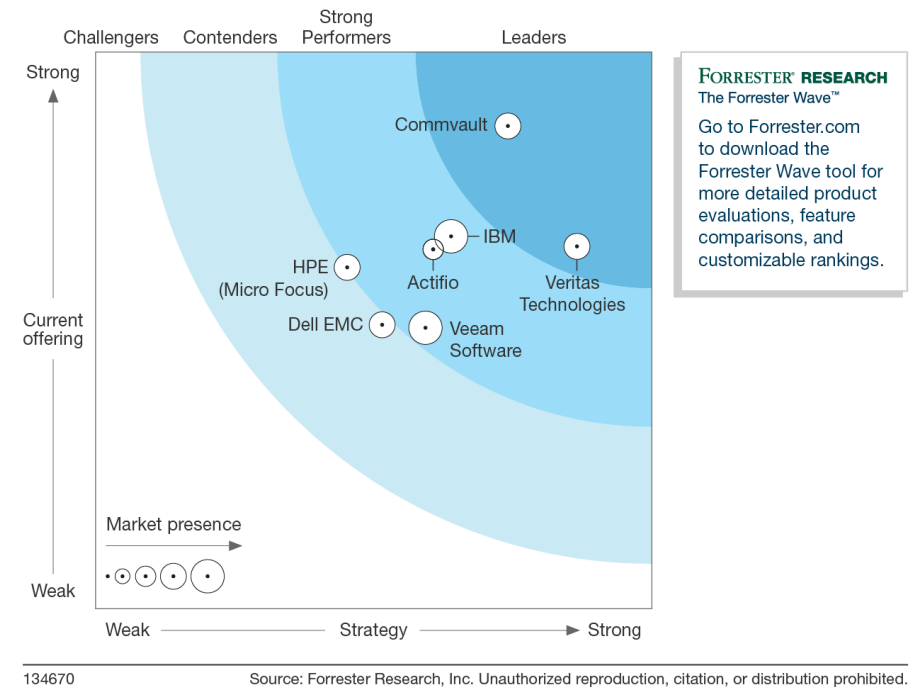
Challengers Contenders Strong Performers Leaders

Strong

Current offering

Weak

Commvault

IBM

HPE (Micro Focus)

Actifio

Veritas Technologies

Dell EMC

Veeam Software

Market presence

Weak Strategy Strong

FORRESTER® RESEARCH
The Forrester Wave™

Go to Forrester.com to download the Forrester Wave tool for more detailed product evaluations, feature comparisons, and customizable rankings.

134670

Source: Forrester Research, Inc. Unauthorized reproduction, citation, or distribution prohibited.